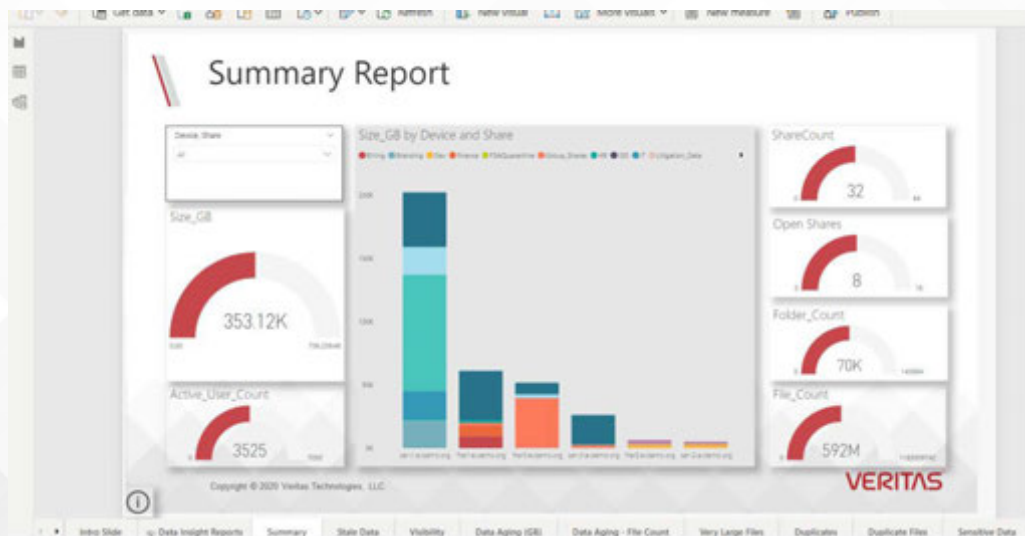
Get data New visual More visuals New measure Publish

Summary Report

Device_Share
All

Size_GB
353.12K

Active_User_Count
3525

Size_GB by Device and Share

ShareCount
32

Open Shares
8

Folder_Count
70K

File_Count
592M

Copyright © 2020 Veritas Technologies, LLC

VERITAS

Intro Slide | Data Insight Reports | Summary | Stale Data | Visibility | Data Aging (GB) | Data Aging - File Count | Very Large Files | Duplicates | Duplicate Files | Sensitive Data